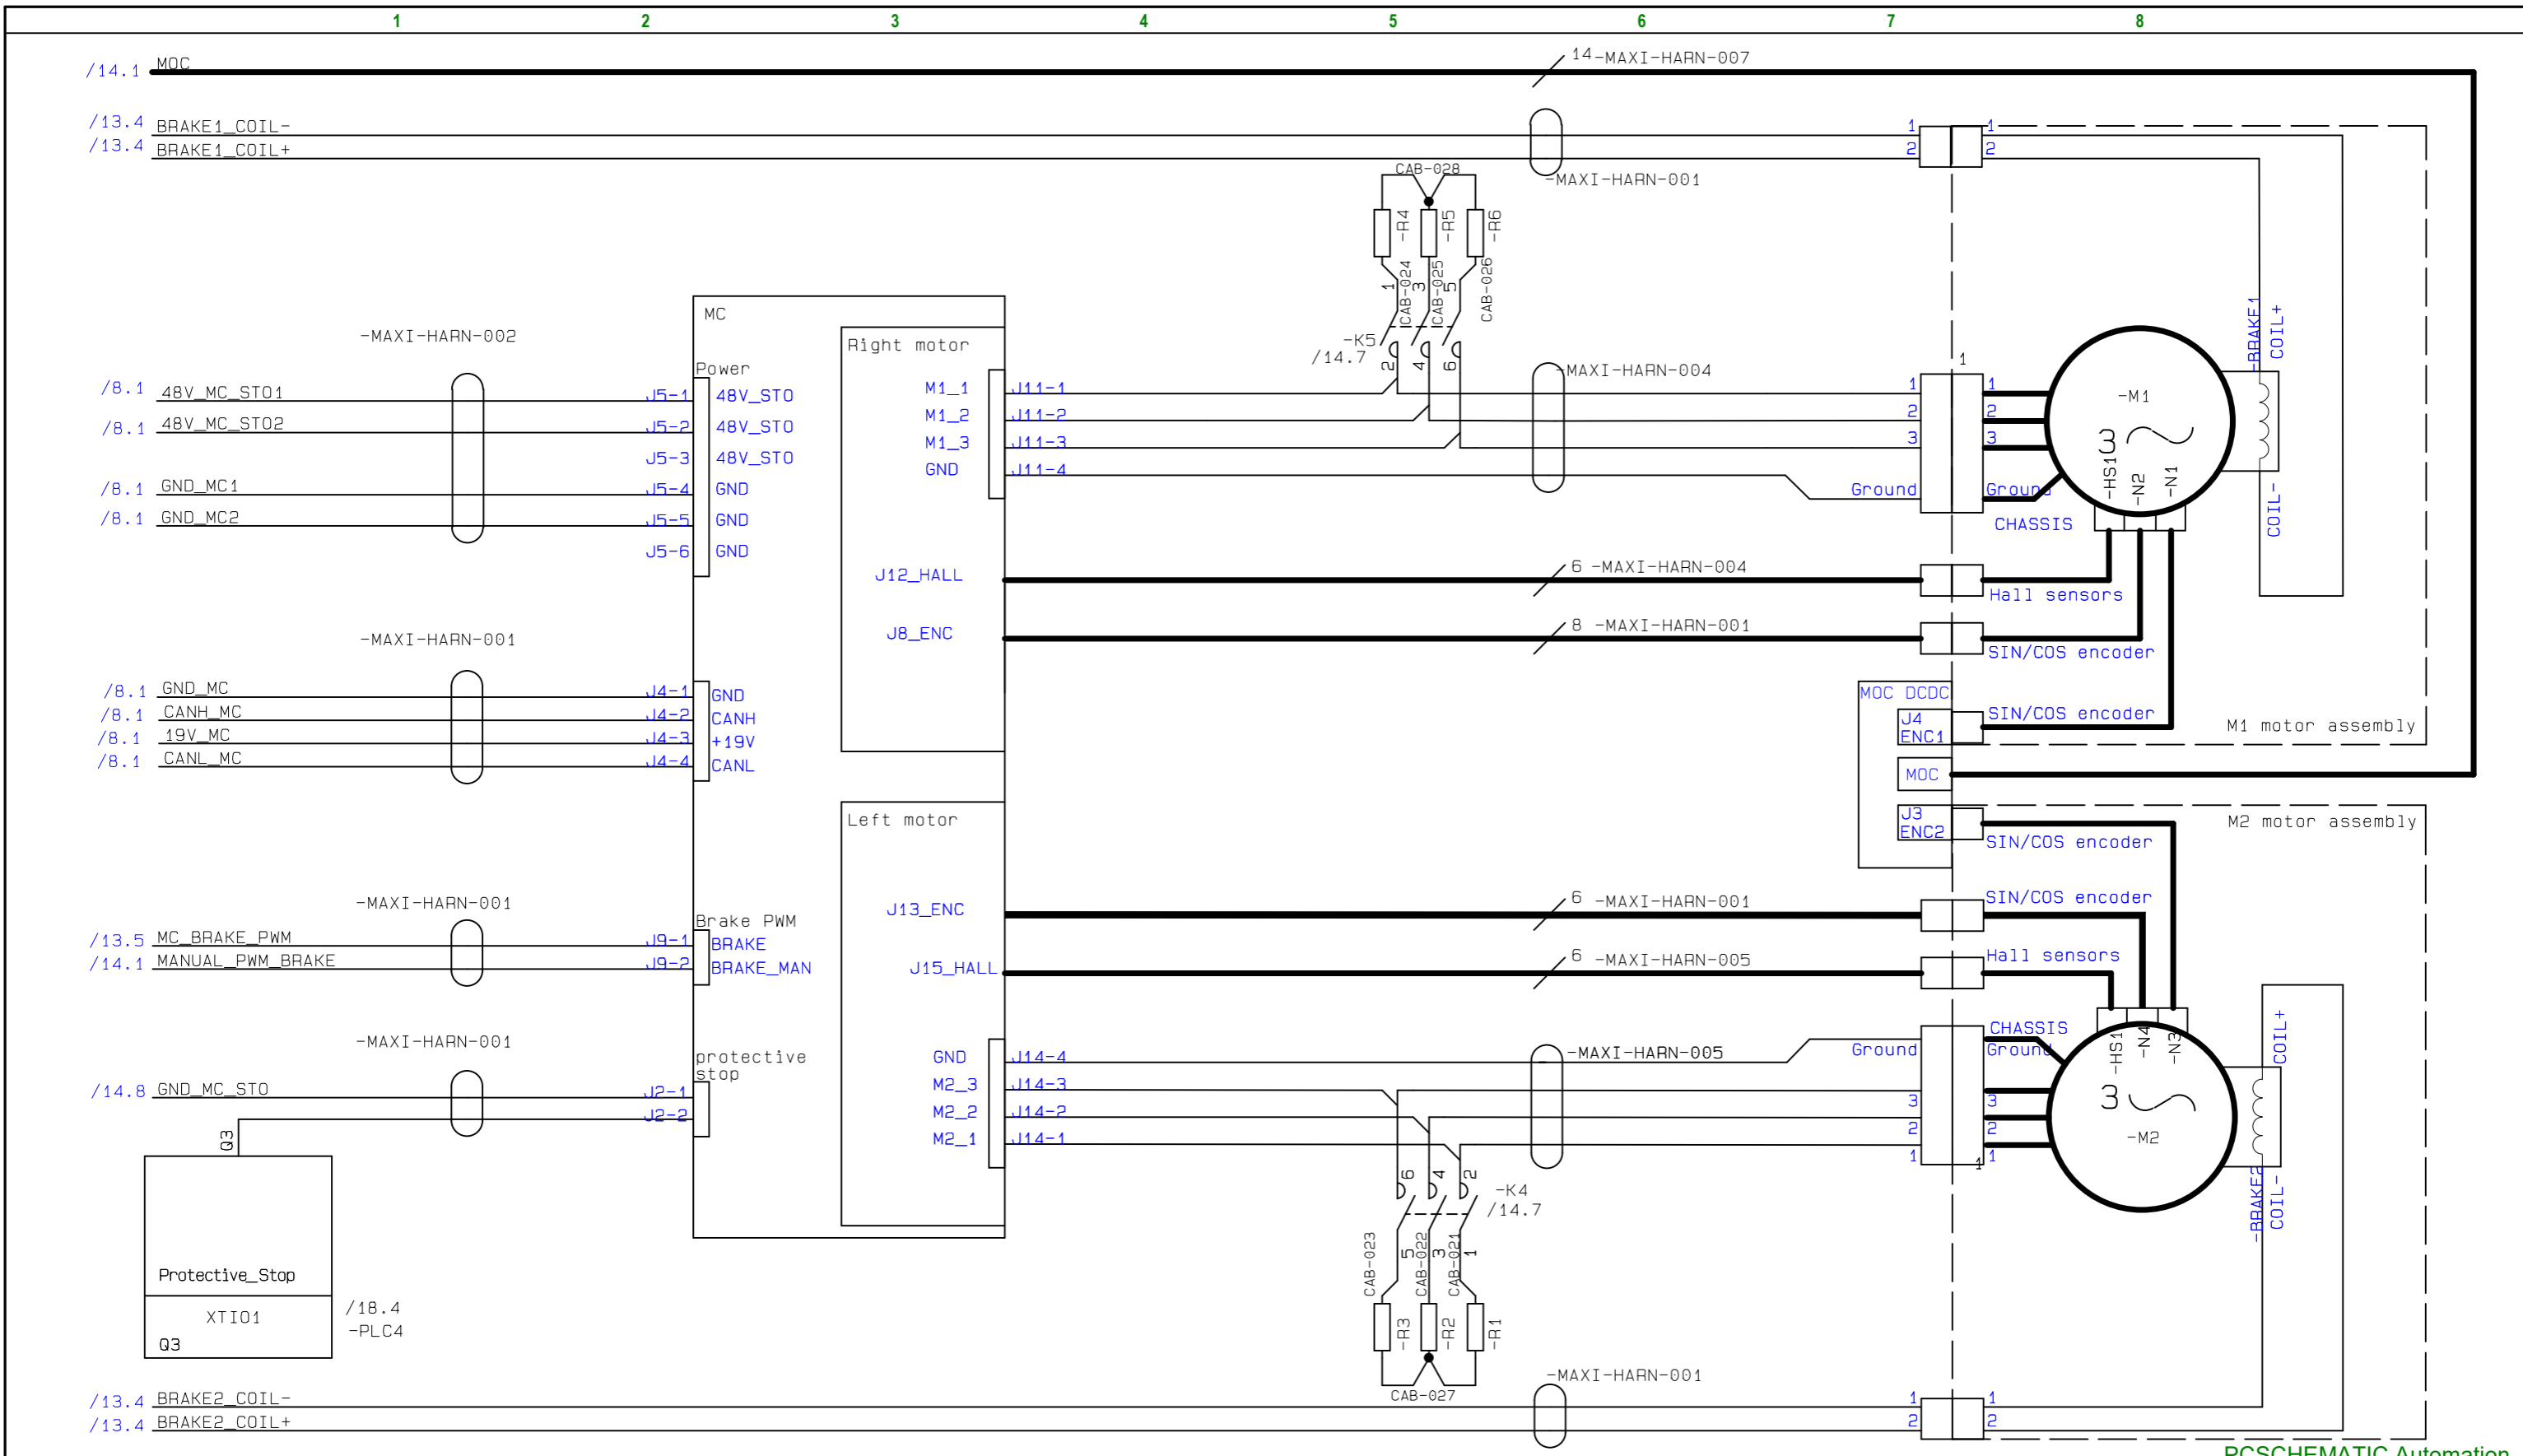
1 2 3 4 5 6 7 8

/14.1 MOC
14 -MAXI-HARN-007
/13.4 BRAKE1_COIL-
/13.4 BRAKE1_COIL+
-MAXI-HARN-001
1 1
2 2
CAB-028
-R4 -R5 -R6
1 CAB-024 3 CAB-025 5 CAB-026
-K5
/14.7
2 4 6
-MAXI-HARN-004
MC
-MAXI-HARN-002
Power
Right motor
/8.1 48V_MC_STO1 J5-1 48V_STO
/8.1 48V_MC_STO2 J5-2 48V_STO
J5-3 48V_STO
/8.1 GND_MC1 J5-4 GND
/8.1 GND_MC2 J5-5 GND
J5-6 GND
M1_1 J11-1
M1_2 J11-2
M1_3 J11-3
GND J11-4
1
1 1
2 2
3 3
Ground Ground
-M1
-HS1 -N2 -N1
CHASSIS
-BRAKE1 COIL+ COIL-
J12_HALL
6 -MAXI-HARN-004
Hall sensors
J8_ENC
8 -MAXI-HARN-001
SIN/COS encoder
-MAXI-HARN-001
/8.1 GND_MC J4-1 GND
/8.1 CANH_MC J4-2 CANH
/8.1 19V_MC J4-3 +19V
/8.1 CANL_MC J4-4 CANL
MOC DCDC
J4 ENC1
SIN/COS encoder
M1 motor assembly
MOC
Left motor
J3 ENC2
SIN/COS encoder
M2 motor assembly
-MAXI-HARN-001
Brake PWM
J13_ENC
6 -MAXI-HARN-001
SIN/COS encoder
/13.5 MC_BRAKE_PWM J9-1 BRAKE
/14.1 MANUAL_PWM_BRAKE J9-2 BRAKE_MAN
J15_HALL
6 -MAXI-HARN-005
Hall sensors
-MAXI-HARN-001
protective stop
GND J14-4
-MAXI-HARN-005
Ground
CHASSIS
Ground
-HS1 -N4 -N3
COIL+
/14.8 GND_MC_STO J2-1
J2-2
M2_3 J14-3
M2_2 J14-2
M2_1 J14-1
3 3
2 2
1 1
1
-M2
-BRAKE2 COIL-
Q3
6 4 2
-K4
/14.7
CAB-023 5 CAB-022 3 CAB-021 1
-R3 -R2 -R1
Protective_Stop
XTIO1
Q3
/18.4
-PLC4
CAB-027
-MAXI-HARN-001
/13.4 BRAKE2_COIL- 1 1
/13.4 BRAKE2_COIL+ 2 2
PCSCHEMATIC Automation